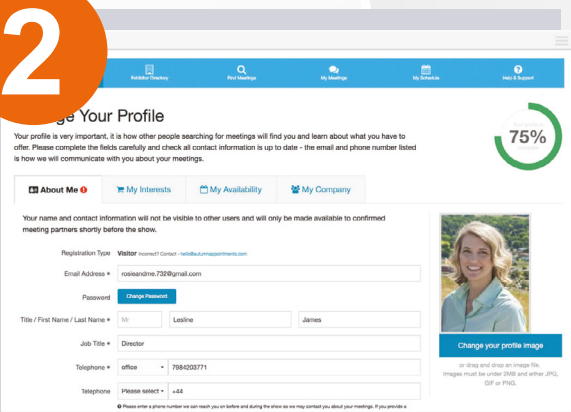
2

Exhibitor Directory
Find Meetings
My Meetings
My Schedule
Help & Support

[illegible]ge Your Profile

75%

Your profile is very important, it is how other people searching for meetings will find you and learn about what you have to offer. Please complete the fields carefully and check all contact information is up to date - the email and phone number listed is how we will communicate with you about your meetings.

About Me
My Interests
My Availability
My Company

Your name and contact information will not be visible to other users and will only be made available to confirmed meeting partners shortly before the show.

Registration Type Visitor Incorrect? Contact - hello@autumnappointments.com

Email Address * roseandme.732@gmail.com

Password Change Password

Title / First Name / Last Name * Mr Lesline James

Job Title * Director

Telephone * office 7984203771

Telephone Please select +44

Please enter a phone number we can reach you on before and during the show so we may contact you about your meetings. If you provide a

Change your profile image

or drag and drop an image file. Images must be under 2MB and either JPG, GIF or PNG.